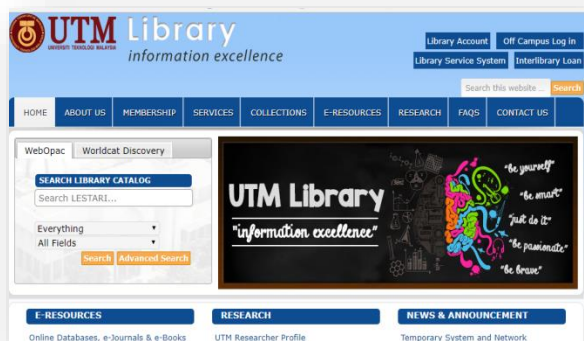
UTM UNIVERSITI TEKNOLOGI MALAYSIA Library
information excellence

Library Account
Off Campus Log in
Library Service System
Interlibrary Loan

Search this website...
Search

HOME
ABOUT US
MEMBERSHIP
SERVICES
COLLECTIONS
E-RESOURCES
RESEARCH
FAQS
CONTACT US

WebOpac
Worldcat Discovery

SEARCH LIBRARY CATALOG
Search LESTARI...

Everything
All Fields

Search
Advanced Search

UTM Library
"information excellence"

"be yourself"
"be smart"
"just do it"
"be passionate"
"be brave"

E-RESOURCES
Online Databases, e-Journals & e-Books

RESEARCH
UTM Researcher Profile

NEWS & ANNOUNCEMENT
Temporary System and Network